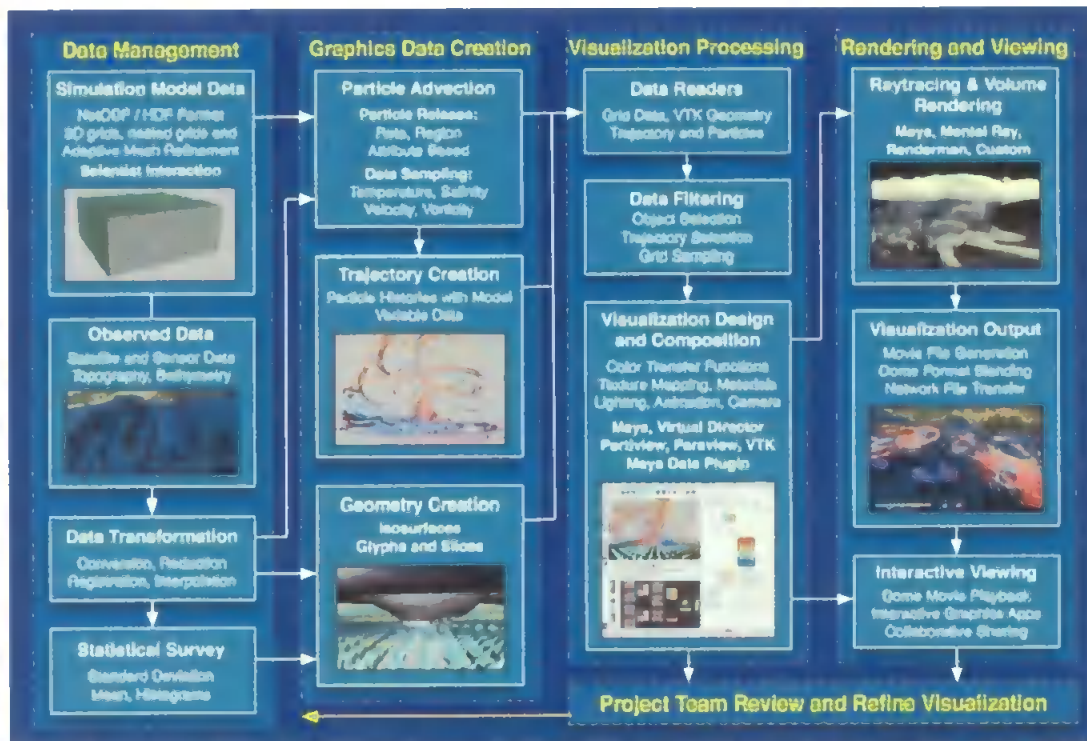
Data Management

Simulation Model Data
NetCDF / HDF Partner
3D grids, nested grids and Adaptive Mesh Refinement
Scientist Interaction

Observed Data
Satellite and Sensor Data
Topography, Bathymetry

Data Transformation
Conversion, Reduction
Registration, Interpolation

Statistical Survey
Standard Deviation
Mean, Histograms

Graphics Data Creation

Particle Advection
Particle Release:
Rate, Region
Attribute Based
Data Sampling:
Temperature, Salinity
Velocity, Vorticity

Trajectory Creation
Particle Histories with Model Variable Data

Geometry Creation
Isosurfaces
Glyphs and Slices

Visualization Processing

Data Readers
Grid Data, VTK Geometry
Trajectory and Particles

Data Filtering
Object Selection
Trajectory Selection
Grid Sampling

Visualization Design and Composition
Color Transfer Functions
Texture Mapping, Metadata
Lighting, Animation, Camera
Maya, Virtual Director
Partiview, Paraview, VTK
Maya Data Plugin

Rendering and Viewing

Raytracing & Volume Rendering
Maya, Mental Ray,
Renderman, Custom

Visualization Output
Movie File Generation
Dome Format Blending
Network File Transfer

Interactive Viewing
Dome Movie Playback
Interactive Graphics Apps
Collaborative Sharing

Project Team Review and Refine Visualization